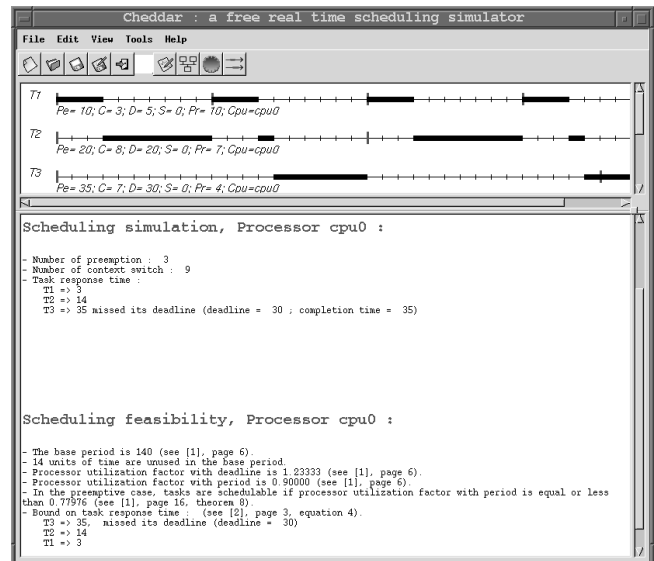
Cheddar : a free real time scheduling simulator

File Edit View Tools Help

T1
Pe= 10; C= 3; D= 5; S= 0; Pr= 10; Cpu=cpu0

T2
Pe= 20; C= 8; D= 20; S= 0; Pr= 7; Cpu=cpu0

T3
Pe= 35; C= 7; D= 30; S= 0; Pr= 4; Cpu=cpu0

Scheduling simulation, Processor cpu0 :

- Number of preemption : 3
- Number of context switch : 9
- Task response time :
T1 => 3
T2 => 14
T3 => 35 missed its deadline (deadline = 30 ; completion time = 35)

Scheduling feasibility, Processor cpu0 :

- The base period is 140 (see [1], page 6).
- 14 units of time are unused in the base period.
- Processor utilization factor with deadline is 1.23333 (see [1], page 6).
- Processor utilization factor with period is 0.90000 (see [1], page 6).
- In the preemptive case, tasks are schedulable if processor utilization factor with period is equal or less than 0.77976 (see [1], page 16, theorem 8).
- Bound on task response time : (see [2], page 3, equation 4).
T3 => 35, missed its deadline (deadline = 30)
T2 => 14
T1 => 3